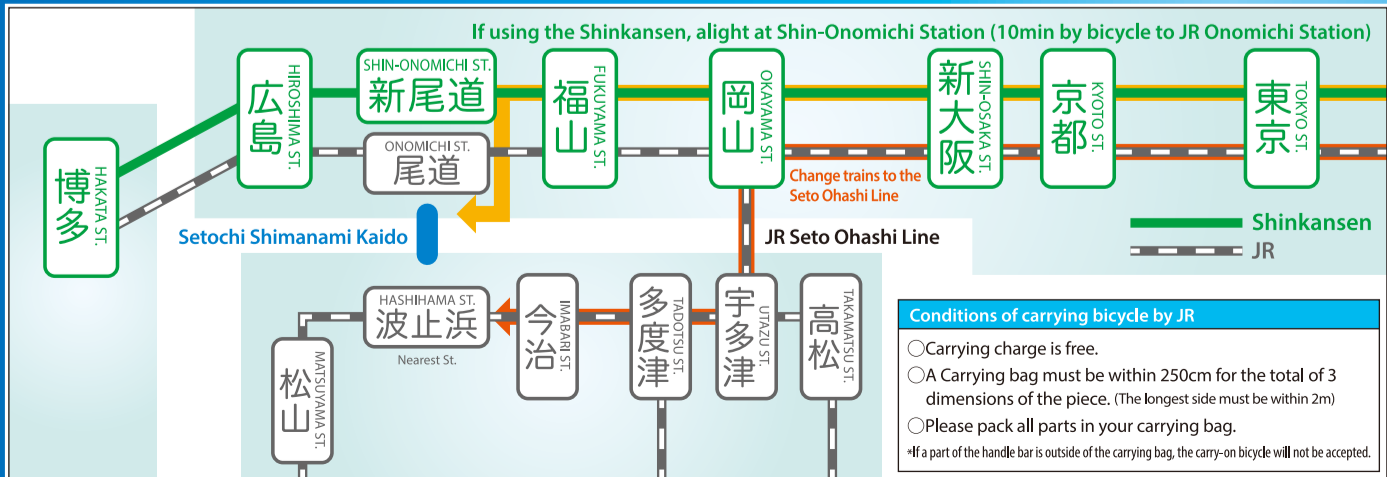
If using the Shinkansen, alight at Shin-Onomichi Station (10min by bicycle to JR Onomichi Station)

博多 HAKATA ST.

広島 HIROSHIMA ST.

SHIN-ONOMICHI ST. 新尾道

ONOMICHI ST. 尾道

福山 FUKUYAMA ST.

岡山 OKAYAMA ST.

新大阪 SHIN-OSAKA ST.

京都 KYOTO ST.

東京 TOKYO ST.

Change trains to the Seto Ohashi Line

Setochi Shimanami Kaido

JR Seto Ohashi Line

Shinkansen

JR

HASHIHAMA ST. 波止浜

Nearest St.

今治 IMABARI ST.

多度津 TADOTSU ST.

宇多津 UTAZU ST.

高松 TAKAMATSU ST.

松山 MATSUYAMA ST.

Conditions of carrying bicycle by JR

◯Carrying charge is free.

◯A Carrying bag must be within 250cm for the total of 3 dimensions of the piece. (The longest side must be within 2m)

◯Please pack all parts in your carrying bag.

*If a part of the handle bar is outside of the carrying bag, the carry-on bicycle will not be accepted.